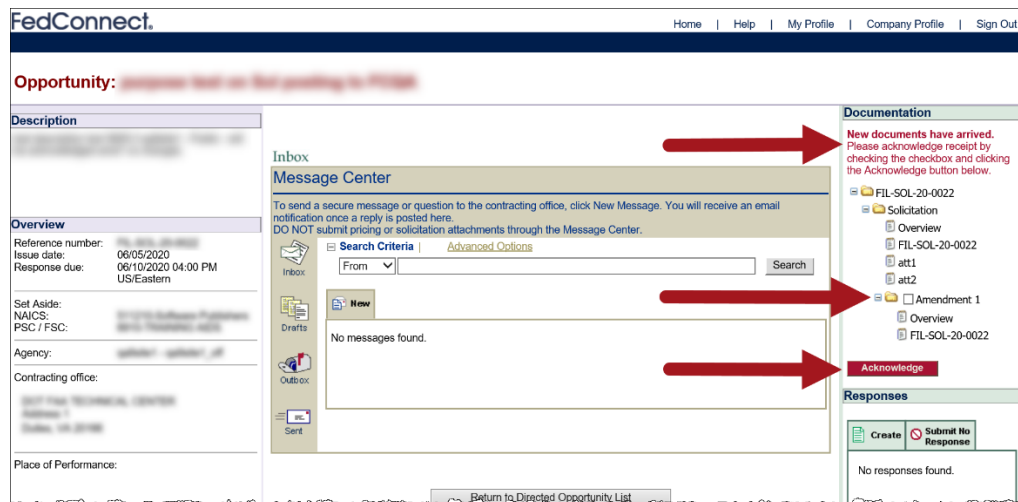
FedConnect.

Home | Help | My Profile | Company Profile | Sign Out

Opportunity: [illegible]

Description

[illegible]

Overview

Reference number: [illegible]
Issue date: 06/05/2020
Response due: 06/10/2020 04:00 PM US/Eastern

Set Aside: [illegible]
NAICS: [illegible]
PSC / FSC: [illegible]

Agency: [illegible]

Contracting office:

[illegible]

Place of Performance:

Inbox

Message Center

To send a secure message or question to the contracting office, click New Message. You will receive an email notification once a reply is posted here.
DO NOT submit pricing or solicitation attachments through the Message Center.

Inbox

Search Criteria | Advanced Options

From

Search

Drafts

New

No messages found.

Outbox

Sent

Return to Directed Opportunity List

Documentation

New documents have arrived.
Please acknowledge receipt by checking the checkbox and clicking the Acknowledge button below.

FIL-SOL-20-0022
Solicitation
Overview
FIL-SOL-20-0022
att1
att2
Amendment 1
Overview
FIL-SOL-20-0022

Acknowledge

Responses

Create
Submit No Response

No responses found.